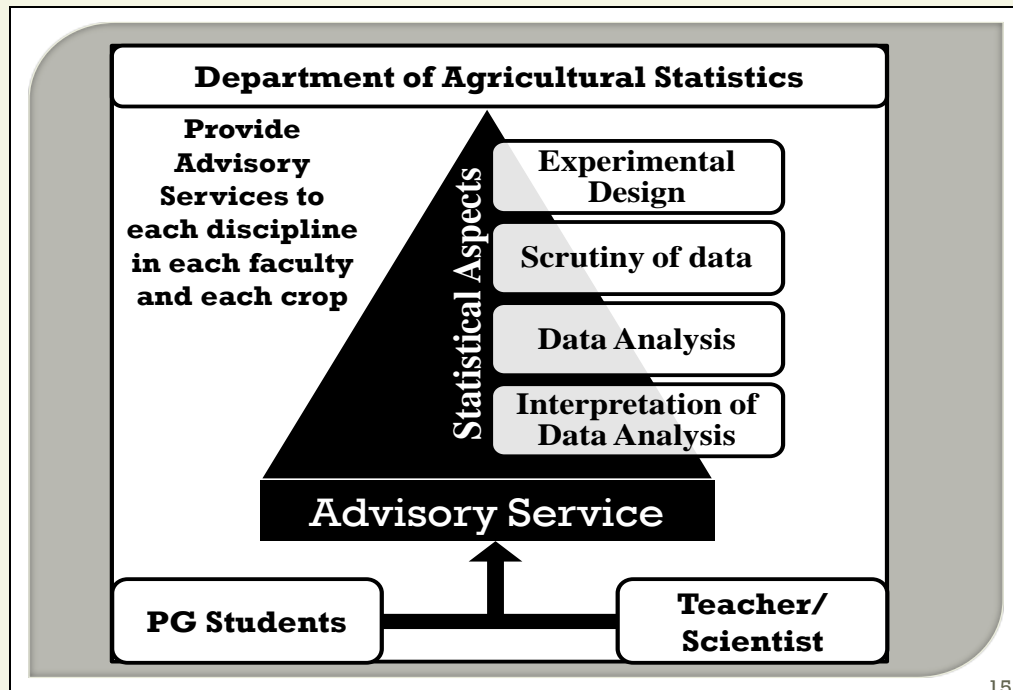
Department of Agricultural Statistics

Provide Advisory Services to each discipline in each faculty and each crop

Statistical Aspects

Experimental Design

Scrutiny of data

Data Analysis

Interpretation of Data Analysis

Advisory Service

PG Students

Teacher/ Scientist

15